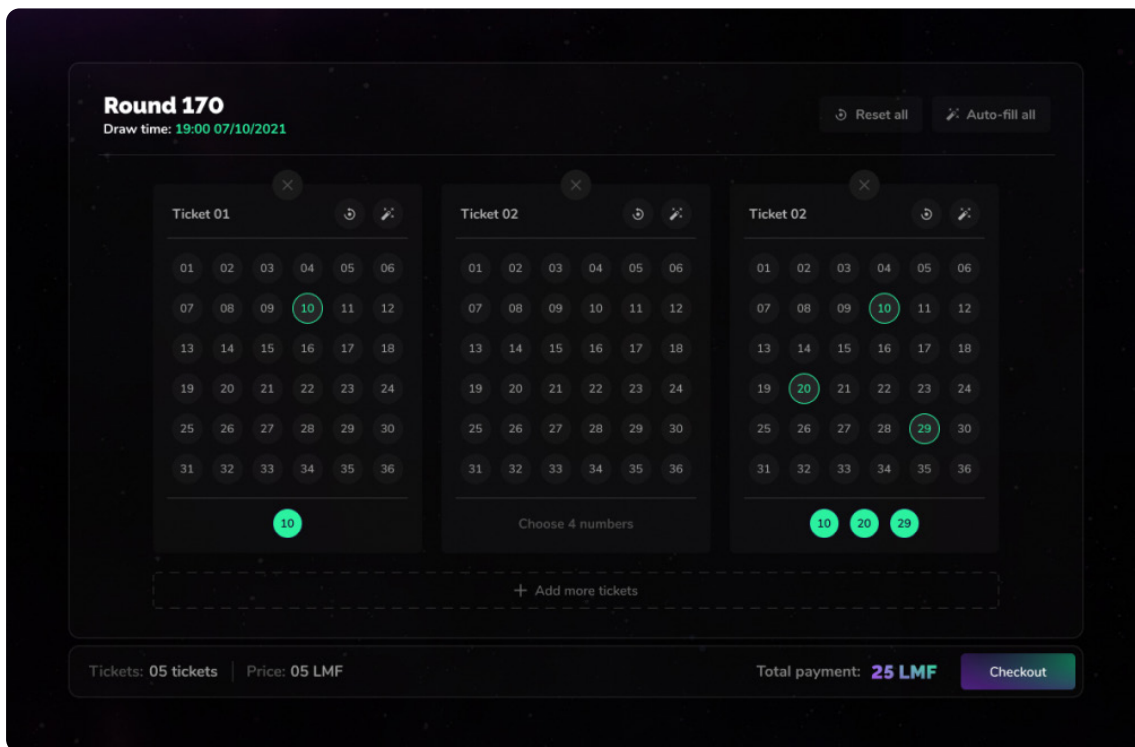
Round 170
Draw time: 19:00 07/10/2021

Reset all
Auto-fill all

Ticket 01

| 01 | 02 | 03 | 04 | 05 | 06 |
|---|---|---|---|---|---|
| 07 | 08 | 09 | 10 | 11 | 12 |
| 13 | 14 | 15 | 16 | 17 | 18 |
| 19 | 20 | 21 | 22 | 23 | 24 |
| 25 | 26 | 27 | 28 | 29 | 30 |
| 31 | 32 | 33 | 34 | 35 | 36 |

10

Ticket 02

| 01 | 02 | 03 | 04 | 05 | 06 |
|---|---|---|---|---|---|
| 07 | 08 | 09 | 10 | 11 | 12 |
| 13 | 14 | 15 | 16 | 17 | 18 |
| 19 | 20 | 21 | 22 | 23 | 24 |
| 25 | 26 | 27 | 28 | 29 | 30 |
| 31 | 32 | 33 | 34 | 35 | 36 |

Choose 4 numbers

Ticket 02

| 01 | 02 | 03 | 04 | 05 | 06 |
|---|---|---|---|---|---|
| 07 | 08 | 09 | 10 | 11 | 12 |
| 13 | 14 | 15 | 16 | 17 | 18 |
| 19 | 20 | 21 | 22 | 23 | 24 |
| 25 | 26 | 27 | 28 | 29 | 30 |
| 31 | 32 | 33 | 34 | 35 | 36 |

10 20 29

+ Add more tickets

Tickets: 05 tickets | Price: 05 LMF
Total payment: 25 LMF
Checkout